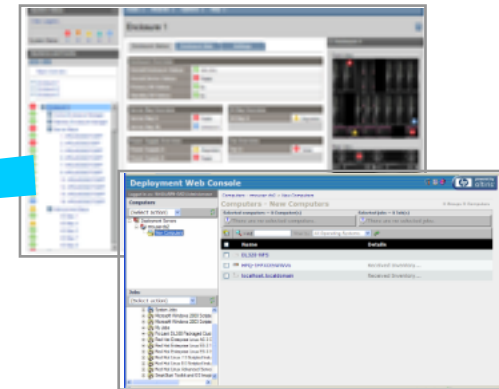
Enclosure 1

Deployment Web Console

Computers

(Select action)

Deployment Server

Computers - New Computers

Selected computers -- 0 Computer(s)

There are no selected computers.

Selected Jobs -- 0 Job(s)

There are no selected jobs.

All Operating Systems

Name

Details

DL320-NFS

Received Inventory...

localhost.localdomain

Received Inventory...

Jobs

(Select action)

System Jobs

Microsoft Windows 2003 Scripted Install

Microsoft Windows 2003 Scripted Install

RedHat Enterprise Linux AS 3

RedHat Enterprise Linux AS 3

RedHat Enterprise Linux ES 3

RedHat Linux 7.3 Scripted Install

RedHat Linux Advanced Server

SmartStart Toolkit and OS Imaging